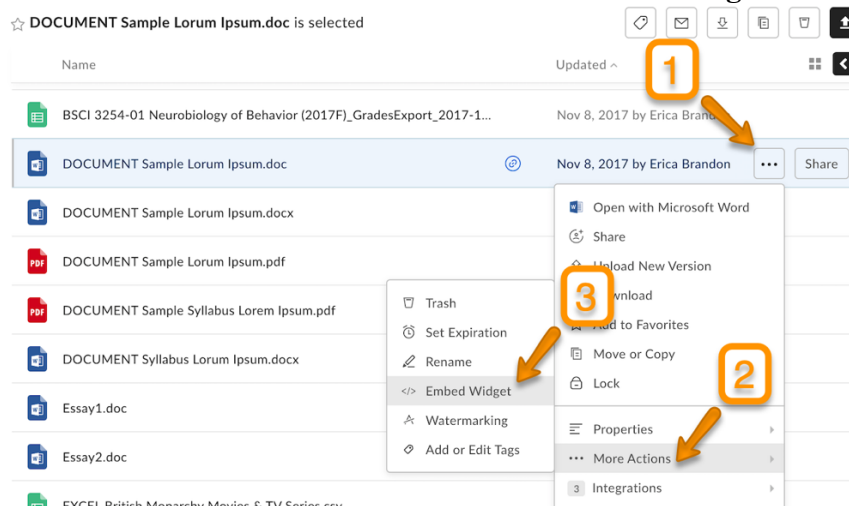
DOCUMENT Sample Lorum Ipsum.doc is selected

Name

Updated

1

BSCI 3254-01 Neurobiology of Behavior (2017F)_GradesExport_2017-1...

Nov 8, 2017 by Erica Brandon

DOCUMENT Sample Lorum Ipsum.doc

Nov 8, 2017 by Erica Brandon

Share

DOCUMENT Sample Lorum Ipsum.docx

DOCUMENT Sample Lorum Ipsum.pdf

DOCUMENT Sample Syllabus Lorem Ipsum.pdf

DOCUMENT Syllabus Lorum Ipsum.docx

Essay1.doc

Essay2.doc

EXCEL British Monarchy Movies & TV Series.csv

Open with Microsoft Word

Share

Upload New Version

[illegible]wnload

Add to Favorites

Move or Copy

Lock

Properties

More Actions

3 Integrations

Trash

Set Expiration

Rename

Embed Widget

Watermarking

Add or Edit Tags

3

2